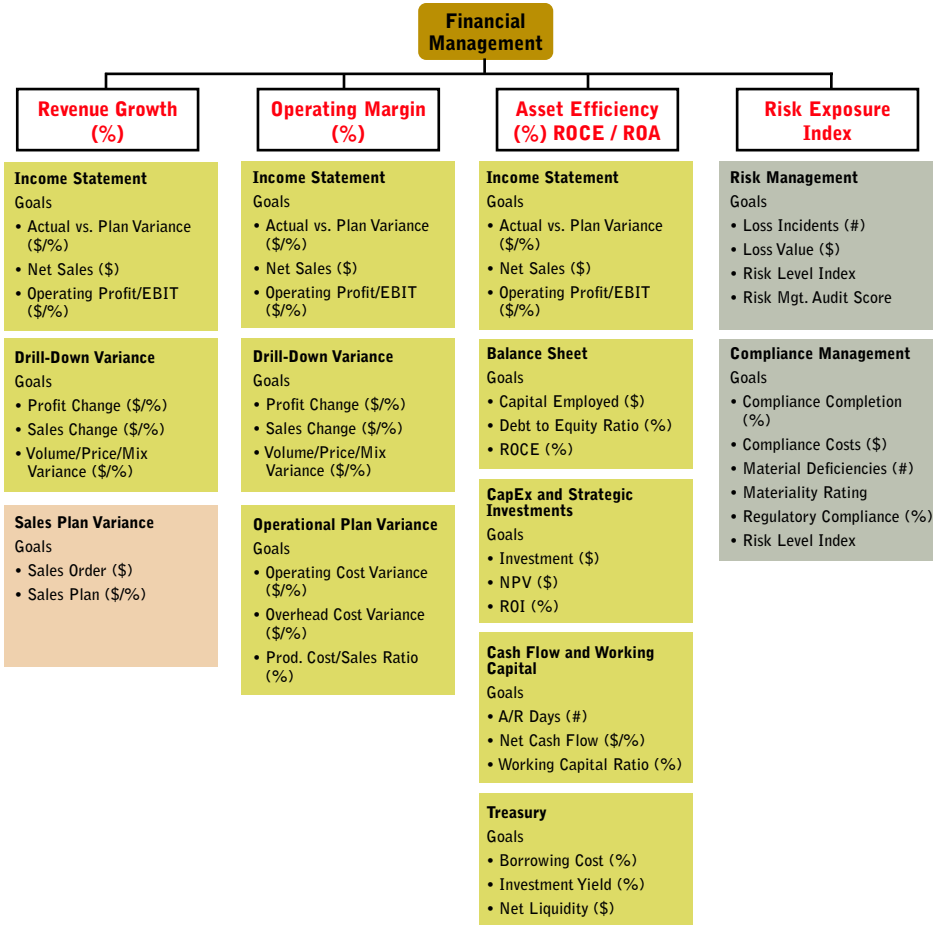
Financial Management

Revenue Growth (%)

Income Statement
Goals
• Actual vs. Plan Variance ($/%)
• Net Sales ($)
• Operating Profit/EBIT ($/%)

Drill-Down Variance
Goals
• Profit Change ($/%)
• Sales Change ($/%)
• Volume/Price/Mix Variance ($/%)

Sales Plan Variance
Goals
• Sales Order ($)
• Sales Plan ($/%)

Operating Margin (%)

Income Statement
Goals
• Actual vs. Plan Variance ($/%)
• Net Sales ($)
• Operating Profit/EBIT ($/%)

Drill-Down Variance
Goals
• Profit Change ($/%)
• Sales Change ($/%)
• Volume/Price/Mix Variance ($/%)

Operational Plan Variance
Goals
• Operating Cost Variance ($/%)
• Overhead Cost Variance ($/%)
• Prod. Cost/Sales Ratio (%)

Asset Efficiency (%) ROCE / ROA

Income Statement
Goals
• Actual vs. Plan Variance ($/%)
• Net Sales ($)
• Operating Profit/EBIT ($/%)

Balance Sheet
Goals
• Capital Employed ($)
• Debt to Equity Ratio (%)
• ROCE (%)

CapEx and Strategic Investments
Goals
• Investment ($)
• NPV ($)
• ROI (%)

Cash Flow and Working Capital
Goals
• A/R Days (#)
• Net Cash Flow ($/%)
• Working Capital Ratio (%)

Treasury
Goals
• Borrowing Cost (%)
• Investment Yield (%)
• Net Liquidity ($)

Risk Exposure Index

Risk Management
Goals
• Loss Incidents (#)
• Loss Value ($)
• Risk Level Index
• Risk Mgt. Audit Score

Compliance Management
Goals
• Compliance Completion (%)
• Compliance Costs ($)
• Material Deficiencies (#)
• Materiality Rating
• Regulatory Compliance (%)
• Risk Level Index